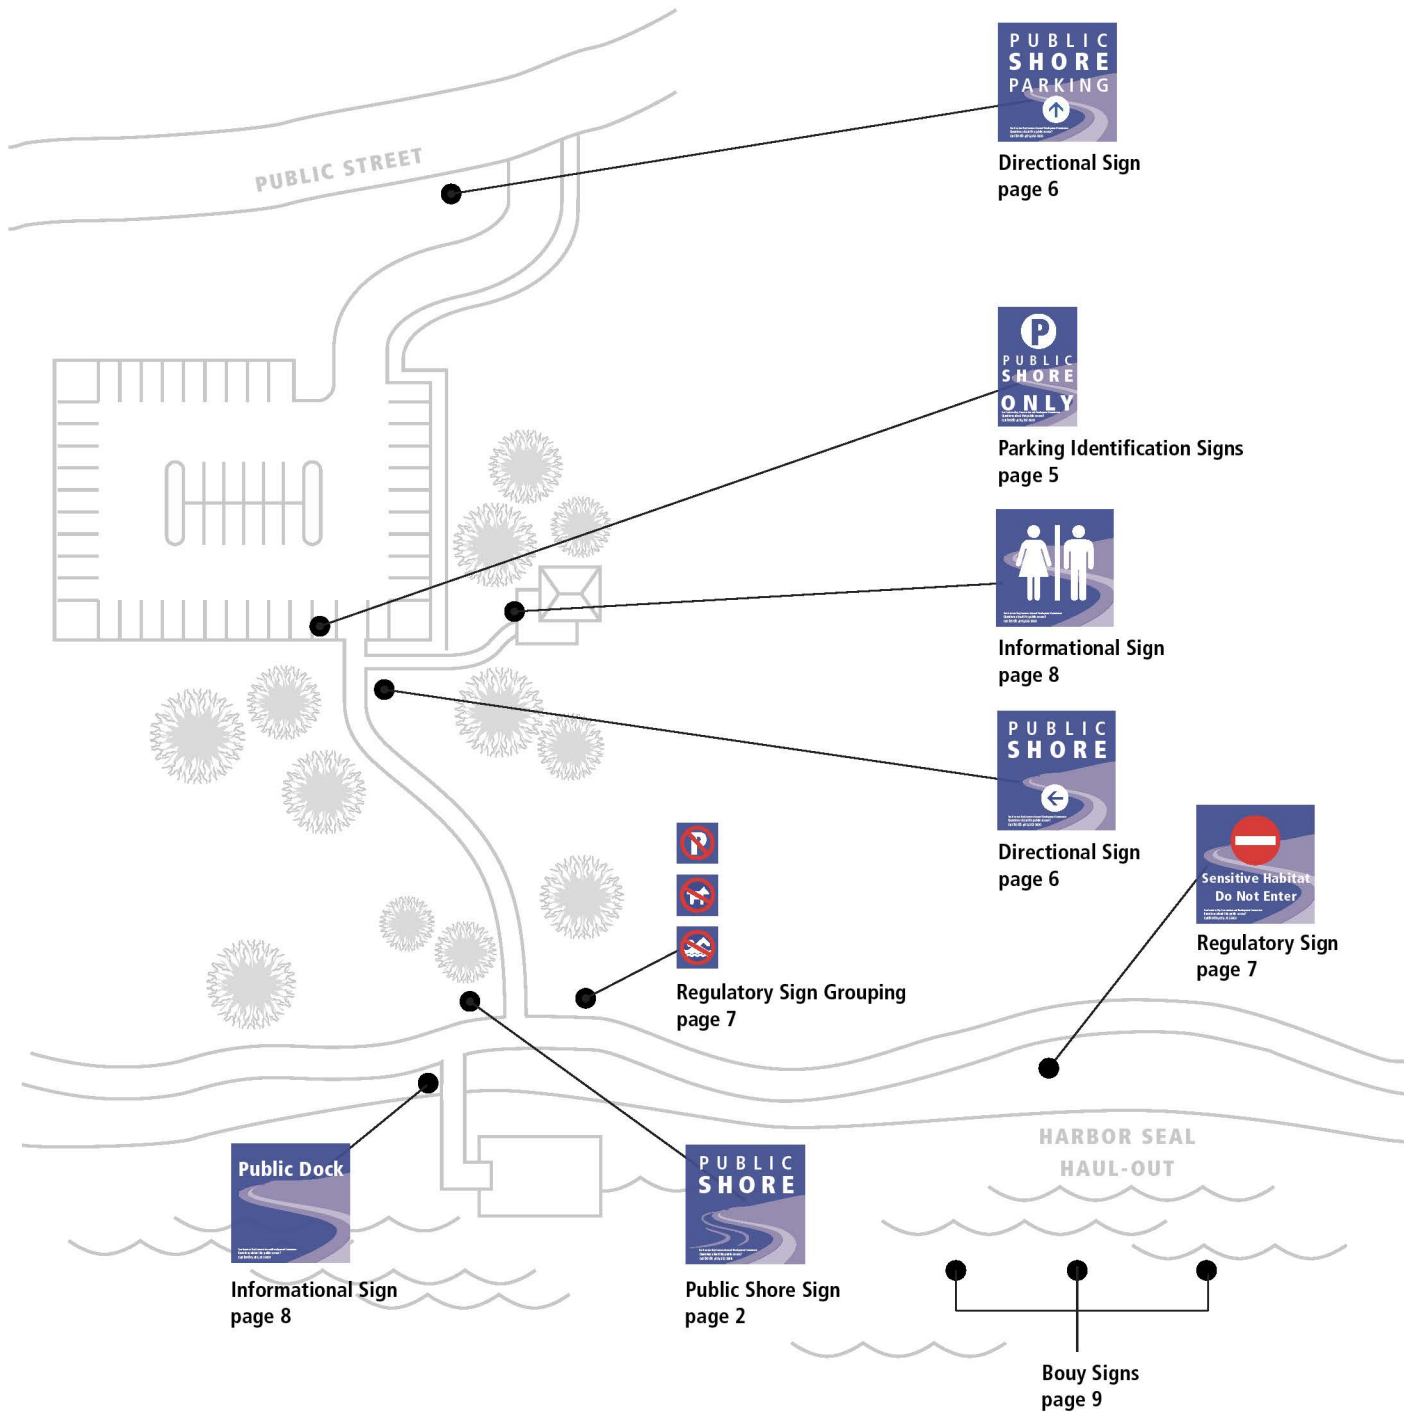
PUBLIC STREET

PUBLIC SHORE PARKING

Directional Sign
page 6

P
PUBLIC SHORE ONLY

Parking Identification Signs
page 5

Informational Sign
page 8

PUBLIC SHORE

Directional Sign
page 6

Sensitive Habitat
Do Not Enter

Regulatory Sign
page 7

Regulatory Sign Grouping
page 7

HARBOR SEAL
HAUL-OUT

Public Dock

Informational Sign
page 8

PUBLIC SHORE

Public Shore Sign
page 2

Bouy Signs
page 9